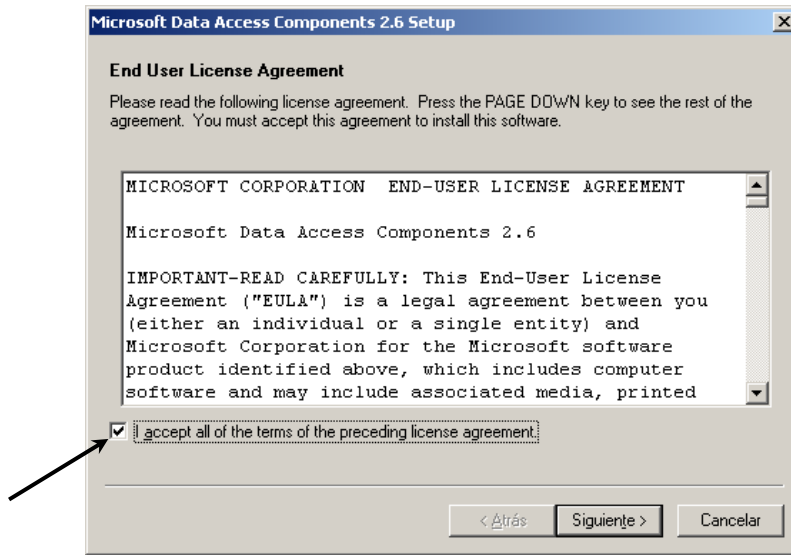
Microsoft Data Access Components 2.6 Setup

End User License Agreement

Please read the following license agreement. Press the PAGE DOWN key to see the rest of the agreement. You must accept this agreement to install this software.

MICROSOFT CORPORATION END-USER LICENSE AGREEMENT

Microsoft Data Access Components 2.6

IMPORTANT-READ CAREFULLY: This End-User License Agreement ("EULA") is a legal agreement between you (either an individual or a single entity) and Microsoft Corporation for the Microsoft software product identified above, which includes computer software and may include associated media, printed

I accept all of the terms of the preceding license agreement

< Atrás | Siguiente > | Cancelar